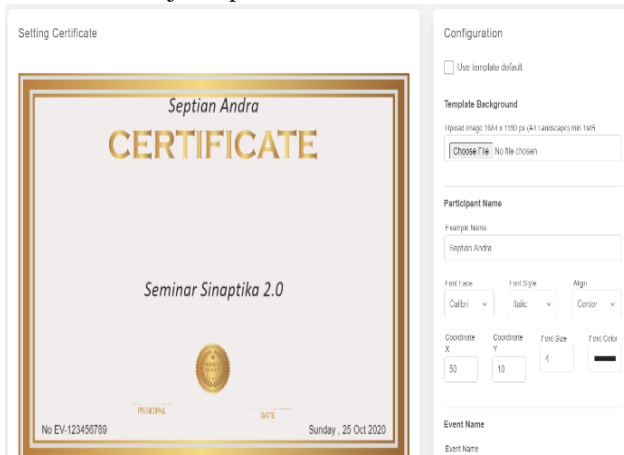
Setting Certificate

Septian Andra

CERTIFICATE

Seminar Sinaptika 2.0

PRINCIPAL

DATE

No EV-123456789

Sunday , 25 Oct 2020

Configuration

Use template default

Template Background

Upload image 1584 x 1180 px (A4 Landscape) min 1MB

Choose File No file chosen

Participant Name

Example Name

Septian Andra

Font Face

Calibri

Font Style

Italic

Align

Center

Coordinate X

50

Coordinate Y

10

Font Size

4

Font Color

Event Name

Event Name